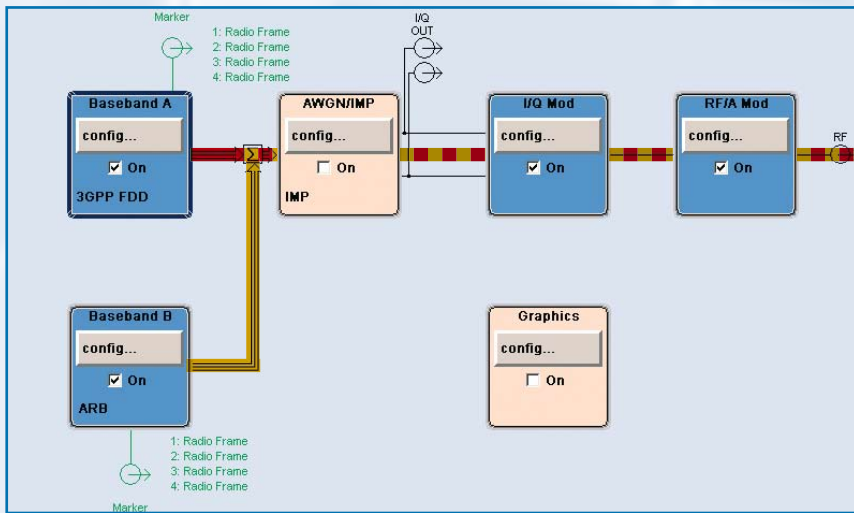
Marker

1: Radio Frame
2: Radio Frame
3: Radio Frame
4: Radio Frame

I/Q OUT

Baseband A
config...
On
3GPP FDD

AWGN/IMP
config...
On
IMP

I/Q Mod
config...
On

RF/A Mod
config...
On

RF

Baseband B
config...
On
ARB

Graphics
config...
On

1: Radio Frame
2: Radio Frame
3: Radio Frame
4: Radio Frame

Marker